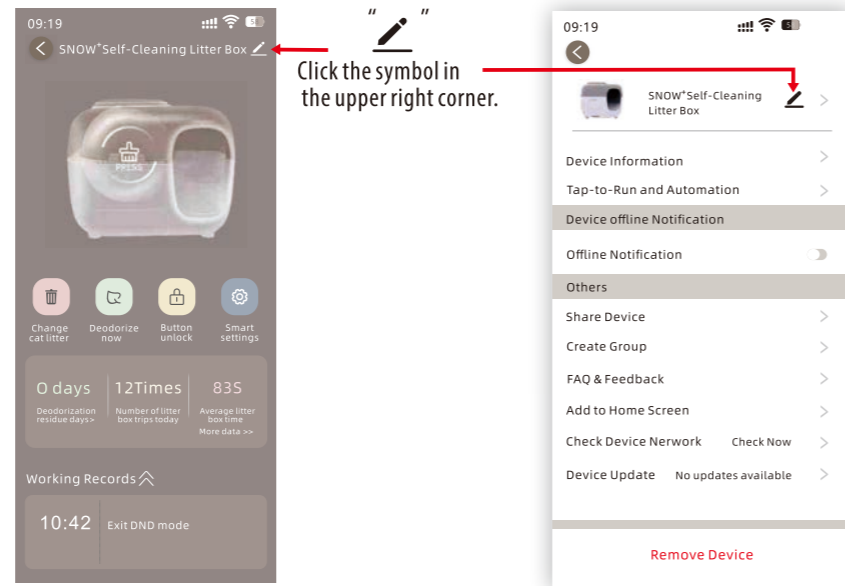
09:19

SNOW⁺Self-Cleaning Litter Box

PPLUS

Change cat litter

Deodorize now

Button unlock

Smart settings

0 days
Deodorization residue days>

12Times
Number of litter box trips today

83S
Average litter box time
More data >>

Working Records

10:42 Exit DND mode

" "

Click the symbol in the upper right corner.

09:19

SNOW⁺Self-Cleaning Litter Box

Device Information

Tap-to-Run and Automation

Device offline Notification

Offline Notification

Others

Share Device

Create Group

FAQ & Feedback

Add to Home Screen

Check Device Nerwork Check Now

Device Update No updates available

Remove Device